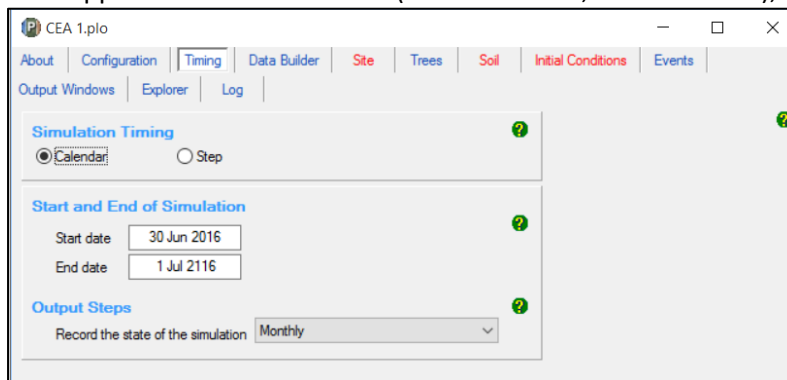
CEA 1.plo

About | Configuration | Timing | Data Builder | Site | Trees | Soil | Initial Conditions | Events
Output Windows | Explorer | Log

Simulation Timing
Calendar
Step

Start and End of Simulation
Start date 30 Jun 2016
End date 1 Jul 2116

Output Steps
Record the state of the simulation Monthly